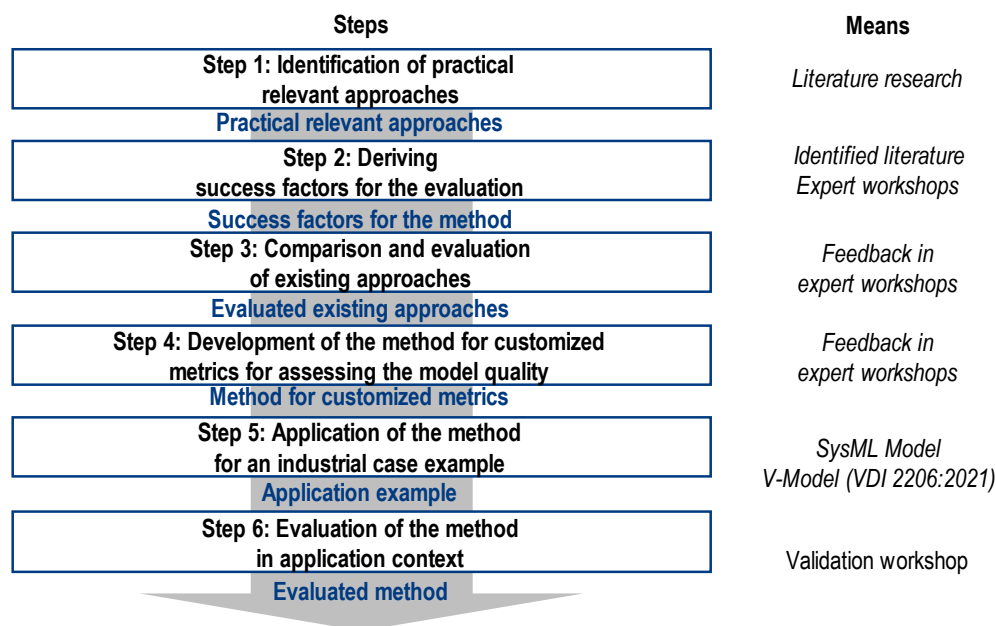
Steps

Means

Step 1: Identification of practical relevant approaches

Literature research

Practical relevant approaches

Step 2: Deriving success factors for the evaluation

Identified literature
Expert workshops

Success factors for the method

Step 3: Comparison and evaluation of existing approaches

Feedback in expert workshops

Evaluated existing approaches

Step 4: Development of the method for customized metrics for assessing the model quality

Feedback in expert workshops

Method for customized metrics

Step 5: Application of the method for an industrial case example

SysML Model
V-Model (VDI 2206:2021)

Application example

Step 6: Evaluation of the method in application context

Validation workshop

Evaluated method